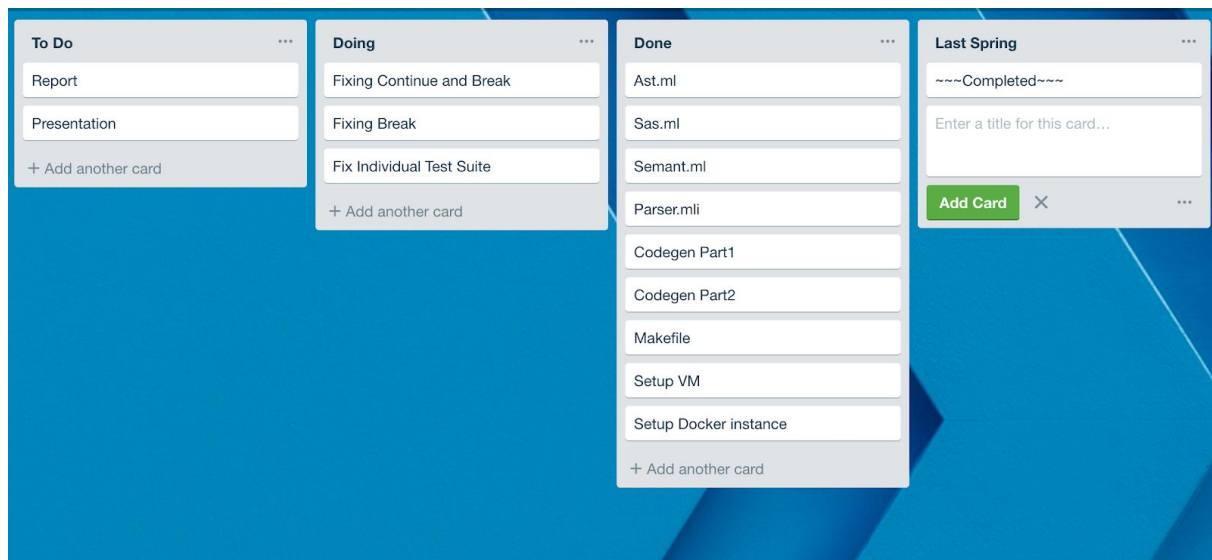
To Do
...
Report
Presentation
+ Add another card

Doing
...
Fixing Continue and Break
Fixing Break
Fix Individual Test Suite
+ Add another card

Done
...
Ast.ml
Sas.ml
Semant.ml
Parser.mli
Codegen Part1
Codegen Part2
Makefile
Setup VM
Setup Docker instance
+ Add another card

Last Spring
...
~~~Completed~~~
Enter a title for this card...
Add Card
×
...